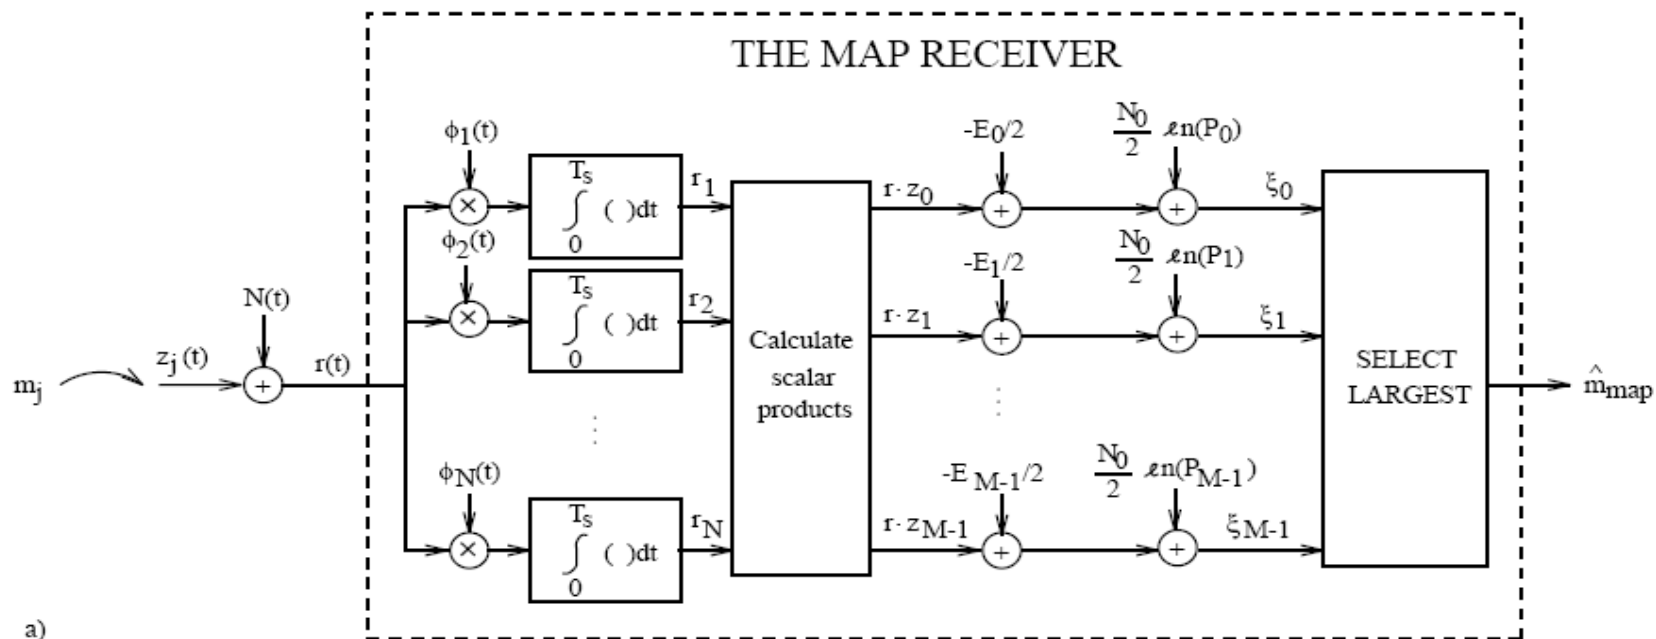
THE MAP RECEIVER

$m_j$ $z_j(t)$ $N(t)$ + $r(t)$

$\phi_1(t)$ × $\int_0^{T_s} (\ )dt$ $r_1$

$\phi_2(t)$ × $\int_0^{T_s} (\ )dt$ $r_2$

$\phi_N(t)$ × $\int_0^{T_s} (\ )dt$ $r_N$

Calculate scalar products

$r \cdot z_0$ $-E_0/2$ + $\frac{N_0}{2}\ \ell n(P_0)$ + $\xi_0$

$r \cdot z_1$ $-E_1/2$ + $\frac{N_0}{2}\ \ell n(P_1)$ + $\xi_1$

$r \cdot z_{M-1}$ $-E_{M-1}/2$ + $\frac{N_0}{2}\ \ell n(P_{M-1})$ + $\xi_{M-1}$

SELECT LARGEST

$\hat{m}_{map}$

a)